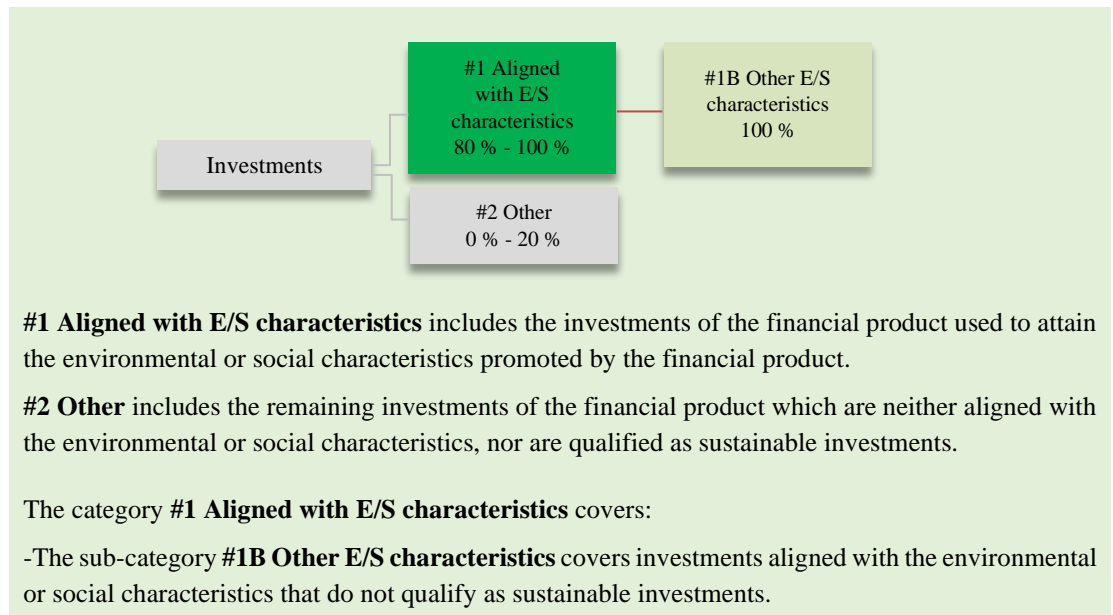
Investments

#1 Aligned with E/S characteristics 80 % - 100 %

#1B Other E/S characteristics 100 %

#2 Other 0 % - 20 %

**#1 Aligned with E/S characteristics** includes the investments of the financial product used to attain the environmental or social characteristics promoted by the financial product.

**#2 Other** includes the remaining investments of the financial product which are neither aligned with the environmental or social characteristics, nor are qualified as sustainable investments.

The category **#1 Aligned with E/S characteristics** covers:

-The sub-category **#1B Other E/S characteristics** covers investments aligned with the environmental or social characteristics that do not qualify as sustainable investments.